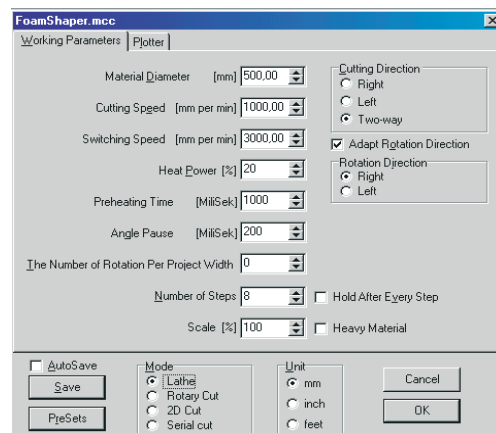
FoamShaper.mcc

Working Parameters | Plotter

Material Diameter [mm] 500,00

Cutting Speed [mm per min] 1000,00

Switching Speed [mm per min] 3000,00

Heat Power [%] 20

Preheating Time [MiliSek] 1000

Angle Pause [MiliSek] 200

The Number of Rotation Per Project Width 0

Number of Steps 8

Hold After Every Step

Scale [%] 100

Heavy Material

Cutting Direction
Right
Left
Two-way

Adapt Rotation Direction

Rotation Direction
Right
Left

AutoSave

Save

PreSets

Mode
Lathe
Rotary Cut
2D Cut
Serial cut

Unit
mm
inch
feet

Cancel

OK